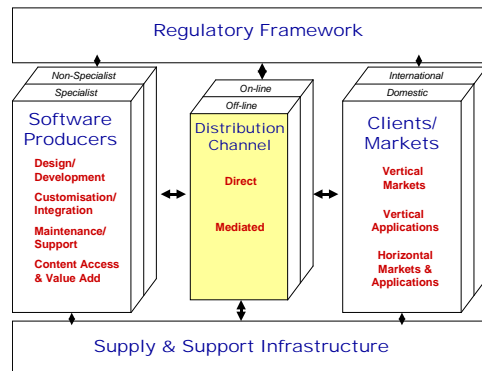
Regulatory Framework

Non-Specialist
Specialist

Software Producers

Design/ Development

Customisation/ Integration

Maintenance/ Support

Content Access & Value Add

On-line
Off-line

Distribution Channel

Direct

Mediated

International
Domestic

Clients/ Markets

Vertical Markets

Vertical Applications

Horizontal Markets & Applications

Supply & Support Infrastructure